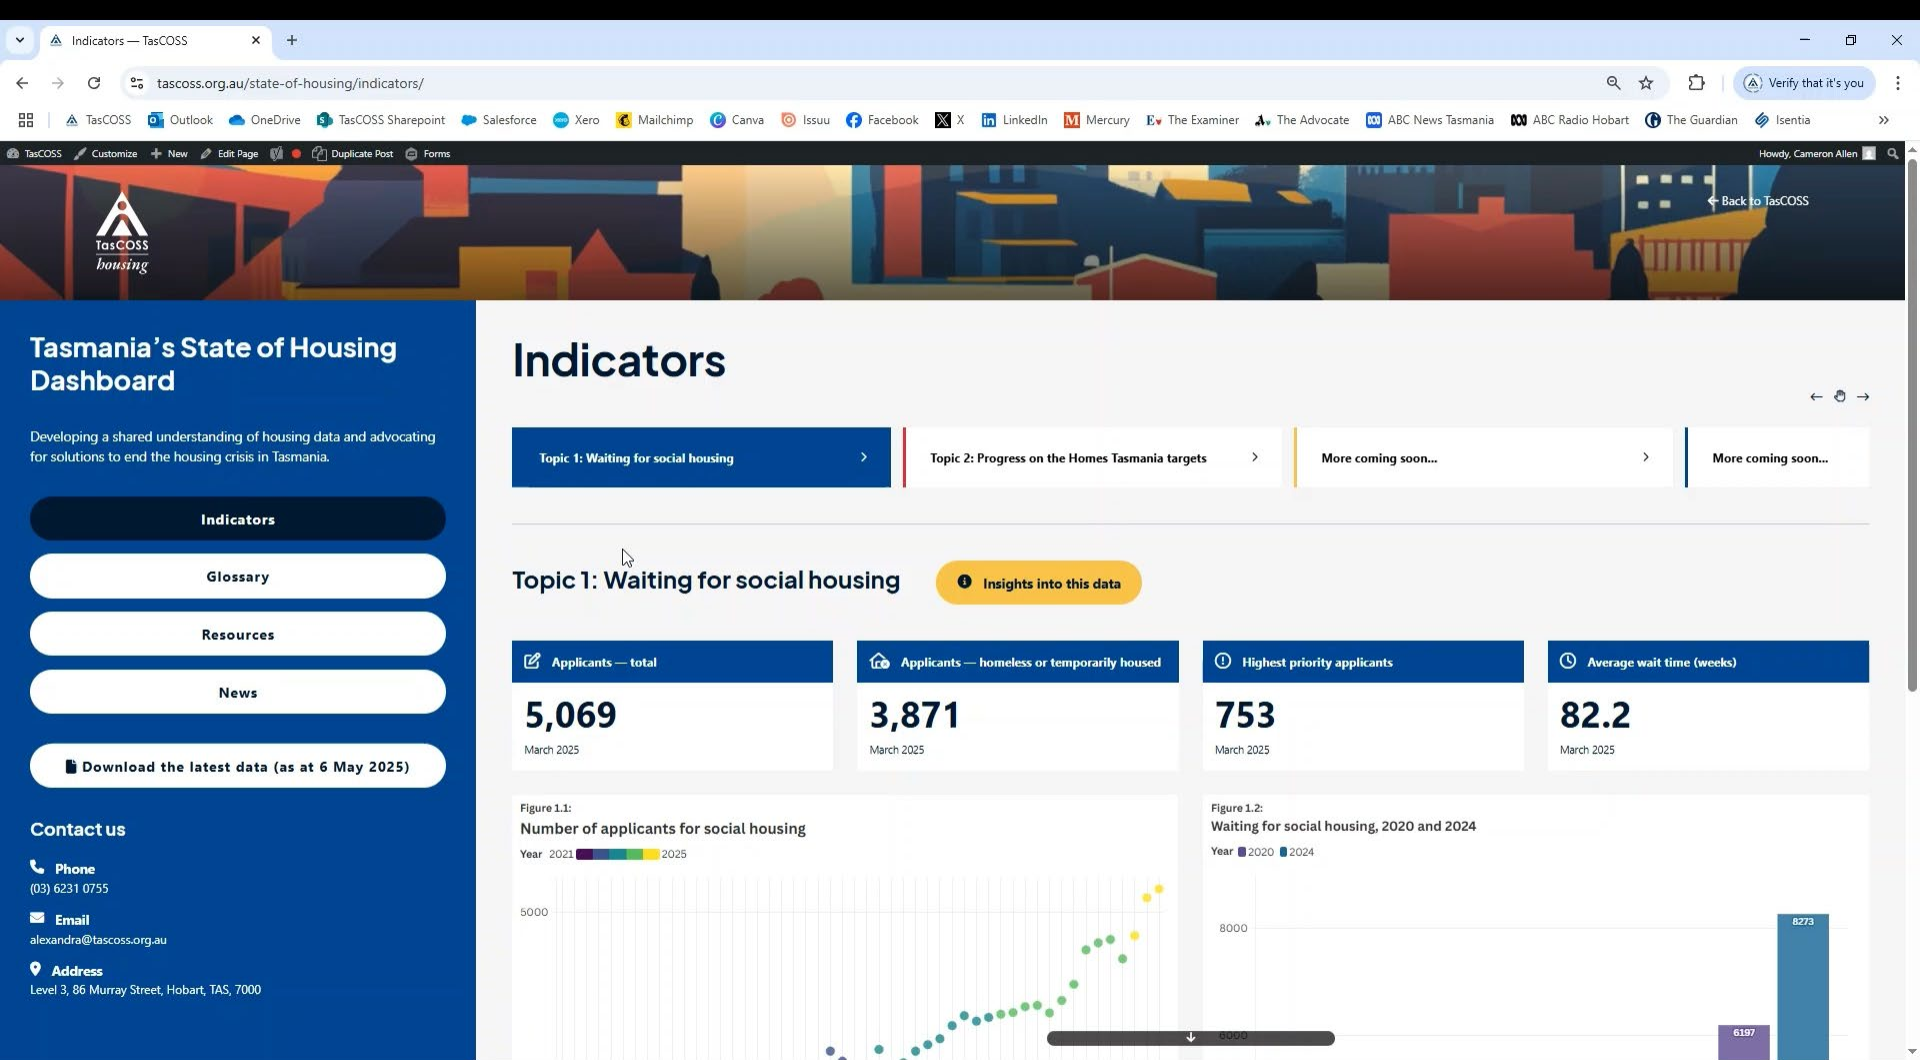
Indicators — TasCOSS

tascoss.org.au/state-of-housing/indicators/

Verify that it's you

TasCOSS Outlook OneDrive TasCOSS Sharepoint Salesforce Xero Mailchimp Canva Issuu Facebook X LinkedIn Mercury The Examiner The Advocate ABC News Tasmania ABC Radio Hobart The Guardian Isentia

TasCOSS Customize New Edit Page Duplicate Post Forms Howdy, Cameron Allen

TasCOSS housing

Back to TasCOSS

Tasmania's State of Housing Dashboard

Developing a shared understanding of housing data and advocating for solutions to end the housing crisis in Tasmania.

Indicators

Glossary

Resources

News

Download the latest data (as at 6 May 2025)

Contact us

Phone
(03) 6231 0755

Email
alexandra@tascoss.org.au

Address
Level 3, 86 Murray Street, Hobart, TAS, 7000

Indicators

Topic 1: Waiting for social housing

Topic 2: Progress on the Homes Tasmania targets

More coming soon...

More coming soon...

Topic 1: Waiting for social housing

Insights into this data

Applicants — total
5,069
March 2025

Applicants — homeless or temporarily housed
3,871
March 2025

Highest priority applicants
753
March 2025

Average wait time (weeks)
82.2
March 2025

Figure 1.1:
Number of applicants for social housing
Year 2021 2025

5000

Figure 1.2:
Waiting for social housing, 2020 and 2024
Year 2020 2024

8000

6000

8273

6197